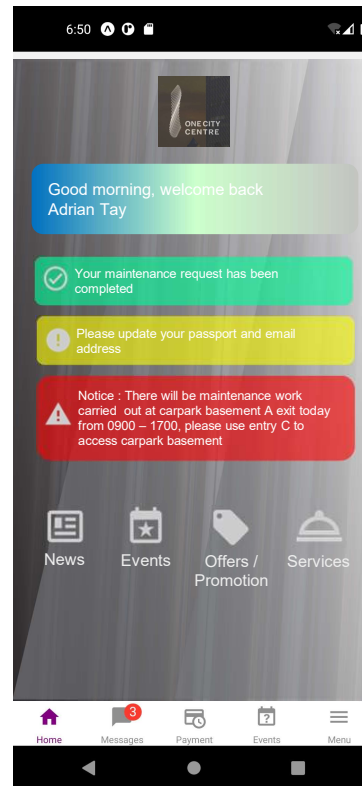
6:50

ONE CITY CENTRE

Good morning, welcome back Adrian Tay

Your maintenance request has been completed

Please update your passport and email address

Notice : There will be maintenance work carried out at carpark basement A exit today from 0900 – 1700, please use entry C to access carpark basement

News

Events

Offers / Promotion

Services

Home

3

Messages

Payment

Events

Menu